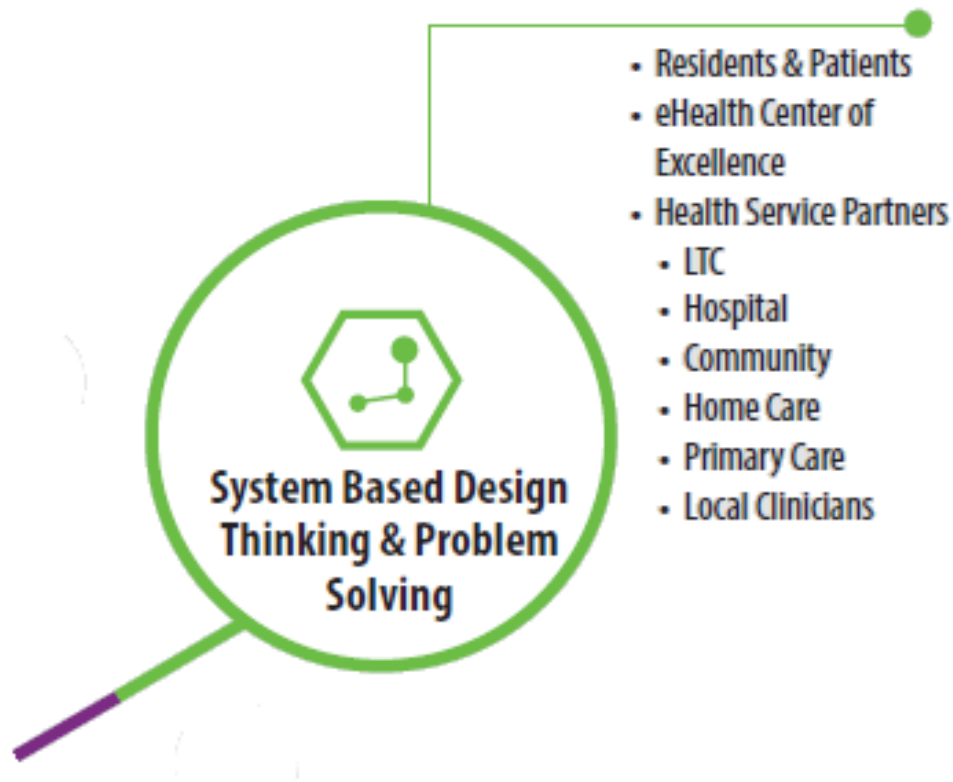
- Residents & Patients
- eHealth Center of Excellence
- Health Service Partners
  - LTC
  - Hospital
  - Community
  - Home Care
  - Primary Care
  - Local Clinicians

System Based Design Thinking & Problem Solving